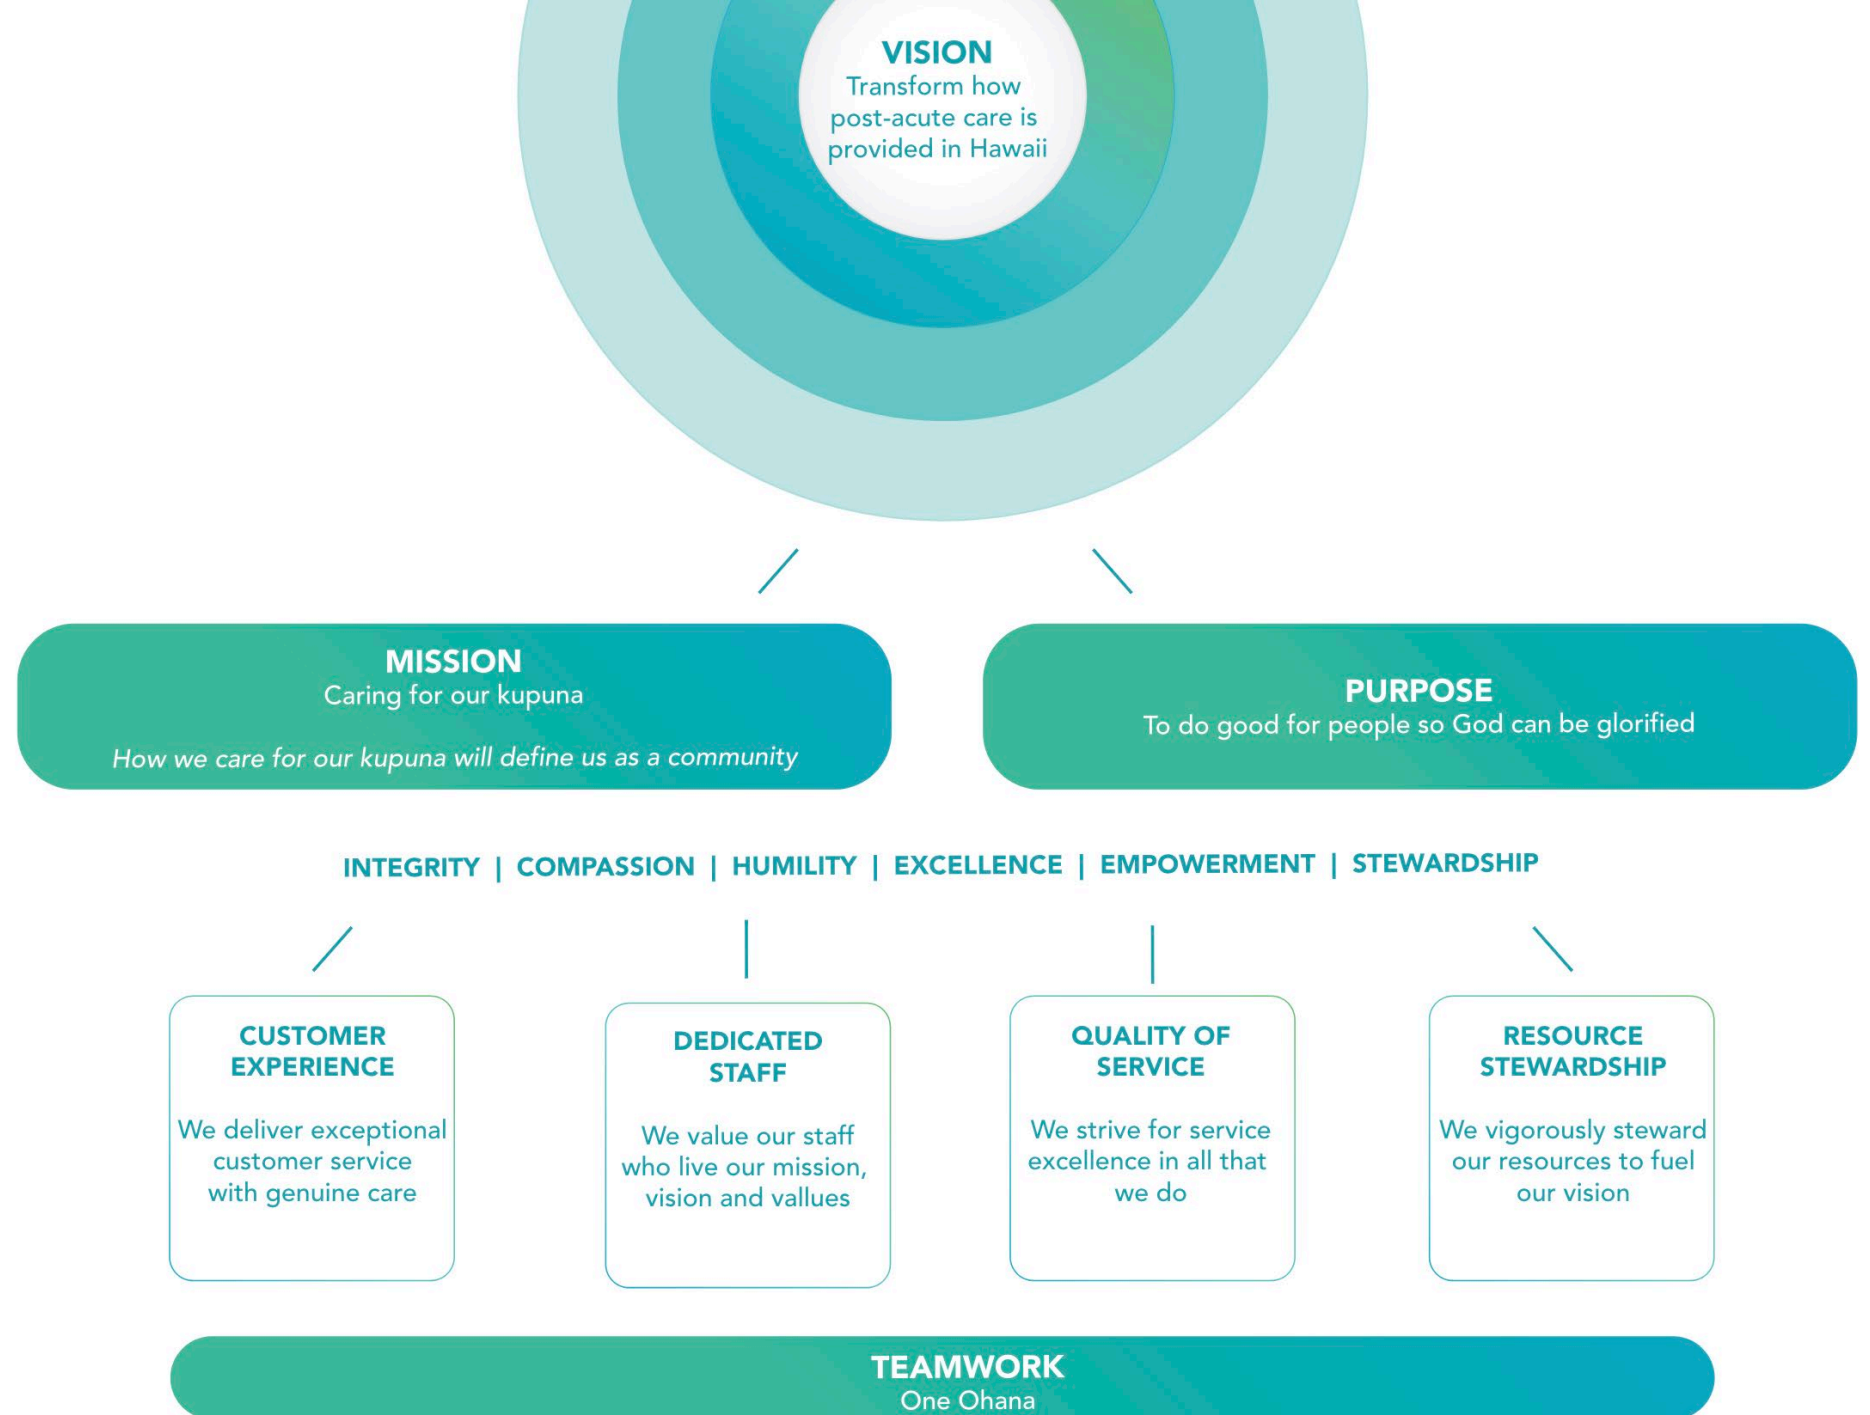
VISION
Transform how post-acute care is provided in Hawaii

MISSION
Caring for our kupuna

How we care for our kupuna will define us as a community

PURPOSE
To do good for people so God can be glorified

INTEGRITY | COMPASSION | HUMILITY | EXCELLENCE | EMPOWERMENT | STEWARDSHIP

CUSTOMER EXPERIENCE
We deliver exceptional customer service with genuine care

DEDICATED STAFF
We value our staff who live our mission, vision and vallues

QUALITY OF SERVICE
We strive for service excellence in all that we do

RESOURCE STEWARDSHIP
We vigorously steward our resources to fuel our vision

TEAMWORK
One Ohana